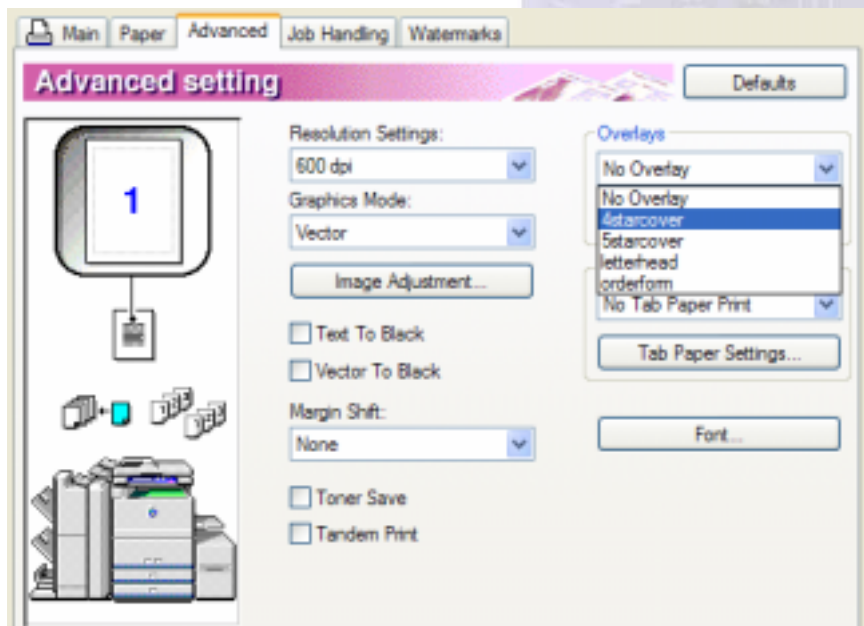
Main Paper Advanced Job Handling Watermarks

Advanced setting

Defaults

1

Resolution Settings:
600 dpi

Graphics Mode:
Vector

Image Adjustment...

Text To Black

Vector To Black

Margin Shift:
None

Toner Save

Tandem Print

Overlays
No Overlay

No Overlay
4starcover
5starcover
letterhead
orderform

No Tab Paper Print

Tab Paper Settings...

Font...